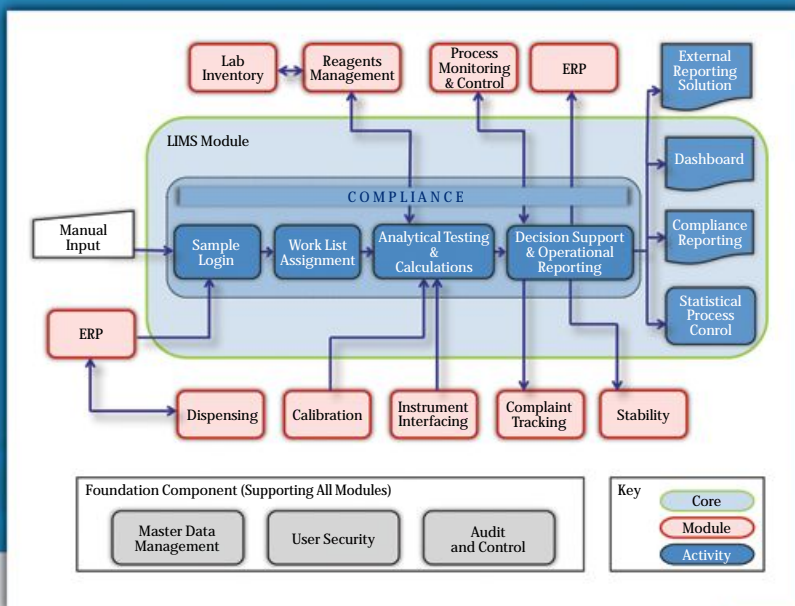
Lab Inventory

Reagents Management

Process Monitoring & Control

ERP

External Reporting Solution

LIMS Module

Dashboard

COMPLIANCE

Manual Input

Sample Login

Work List Assignment

Analytical Testing & Calculations

Decision Support & Operational Reporting

Compliance Reporting

ERP

Statistical Process Conrol

Dispensing

Calibration

Instrument Interfacing

Complaint Tracking

Stability

Foundation Component (Supporting All Modules)

Master Data Management

User Security

Audit and Control

Key

Core

Module

Activity